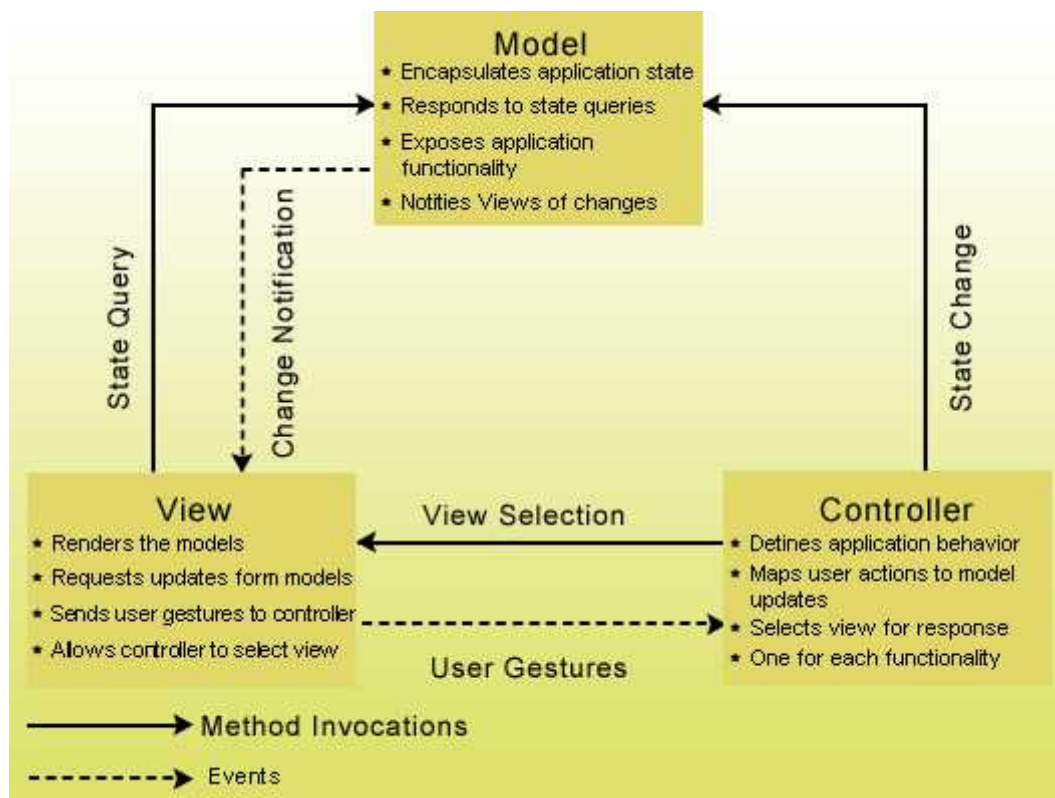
Model
* Encapsulates application state
* Responds to state queries
* Exposes application functionality
* Notifies Views of changes

State Query

Change Notification

State Change

View
* Renders the models
* Requests updates form models
* Sends user gestures to controller
* Allows controller to select view

View Selection

User Gestures

Controller
* Defines application behavior
* Maps user actions to model updates
* Selects view for response
* One for each functionality

Method Invocations

Events